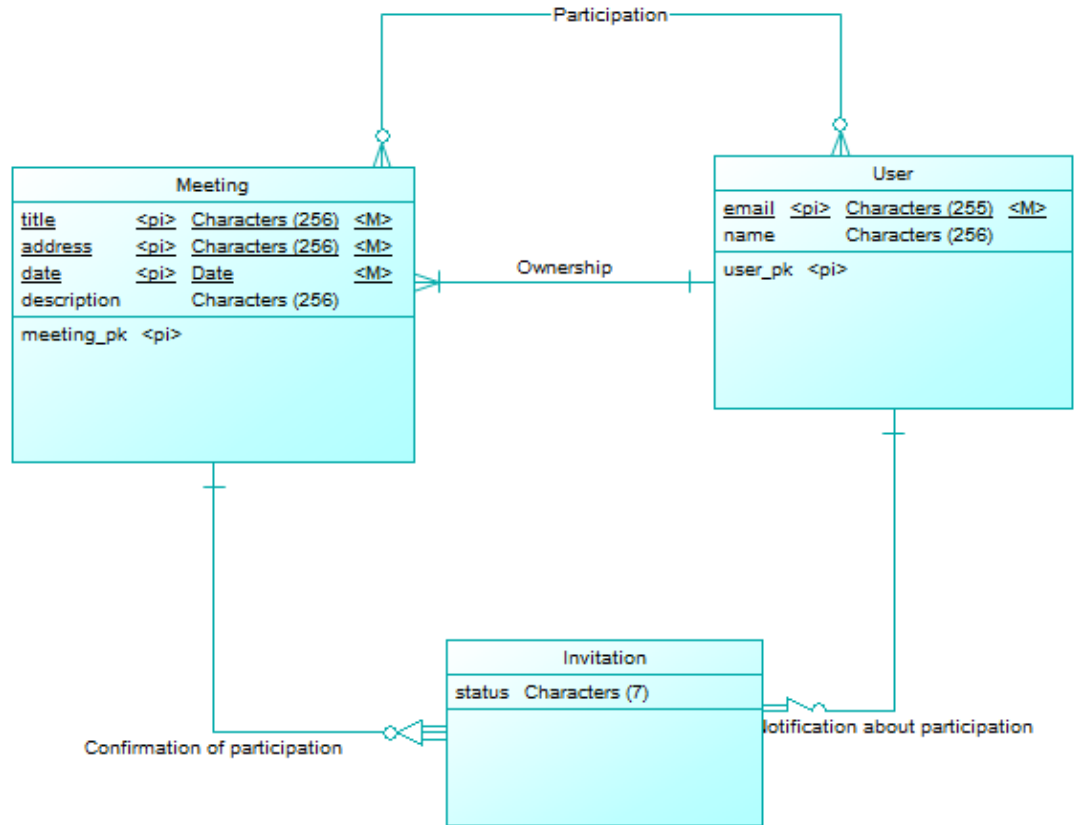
Participation

Meeting

| | | | |
|---|---|---|---|
| title | <pi> | Characters (256) | <M> |
| address | <pi> | Characters (256) | <M> |
| date | <pi> | Date | <M> |
| description | | Characters (256) | |

meeting_pk <pi>

Ownership

User

| | | | |
|---|---|---|---|
| email | <pi> | Characters (255) | <M> |
| name | | Characters (256) | |

user_pk <pi>

Invitation

status Characters (7)

Confirmation of participation

Notification about participation